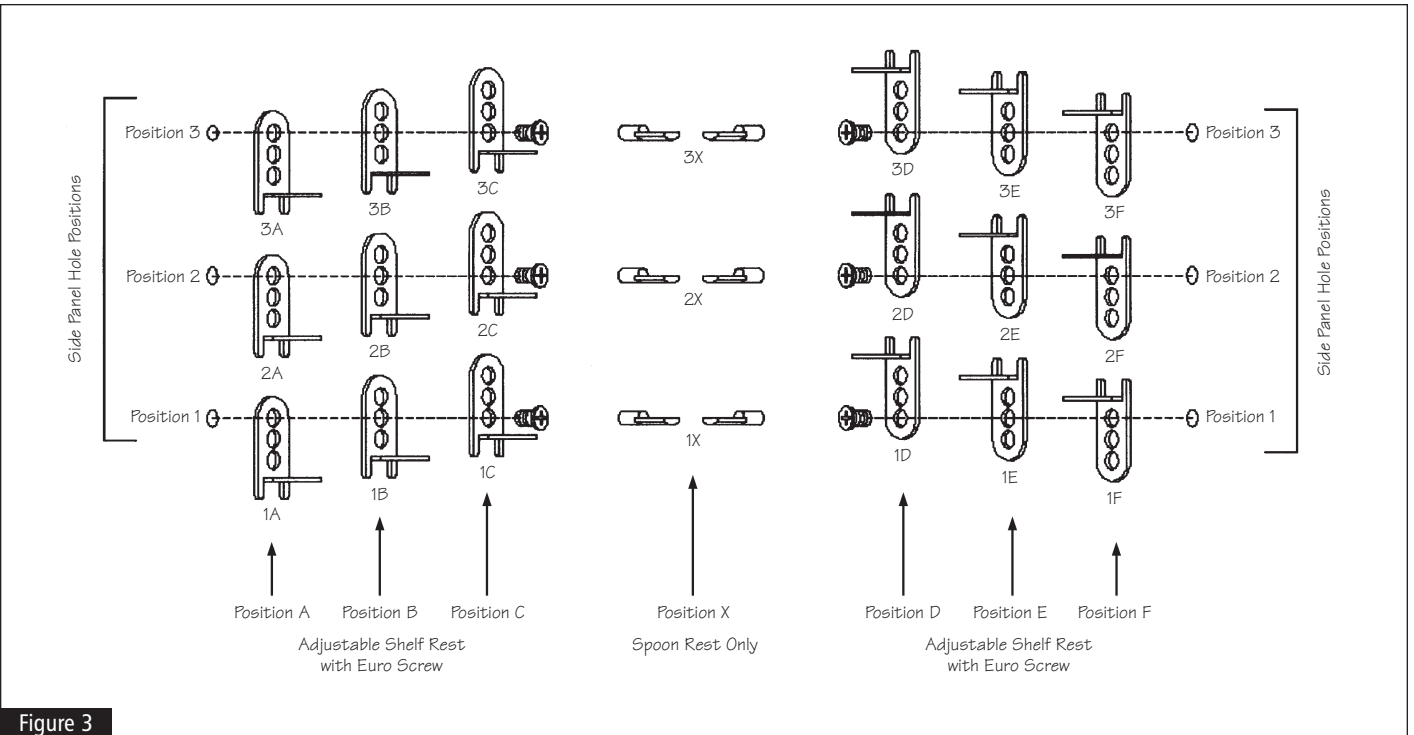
Side Panel Hole Positions

Position 3
Position 2
Position 1

3A 3B 3C
2A 2B 2C
1A 1B 1C

3X
2X
1X

3D 3E 3F
2D 2E 2F
1D 1E 1F

Position 3
Position 2
Position 1

Side Panel Hole Positions

Position A Position B Position C
Adjustable Shelf Rest with Euro Screw

Position X
Spoon Rest Only

Position D Position E Position F
Adjustable Shelf Rest with Euro Screw

Figure 3